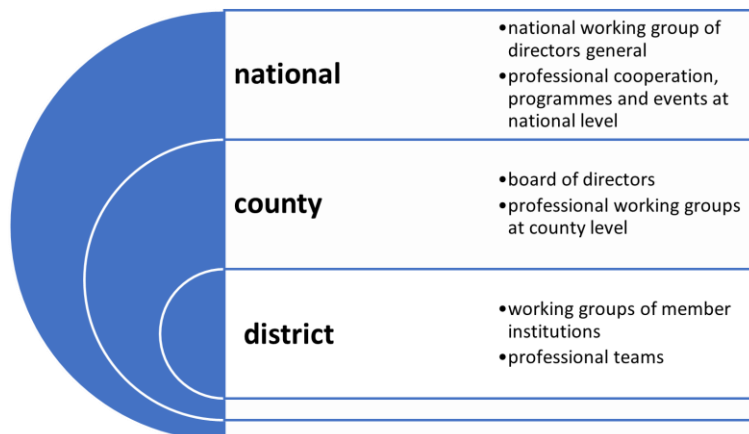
national

- national working group of directors general
- professional cooperation, programmes and events at national level

county

- board of directors
- professional working groups at county level

district

- working groups of member institutions
- professional teams